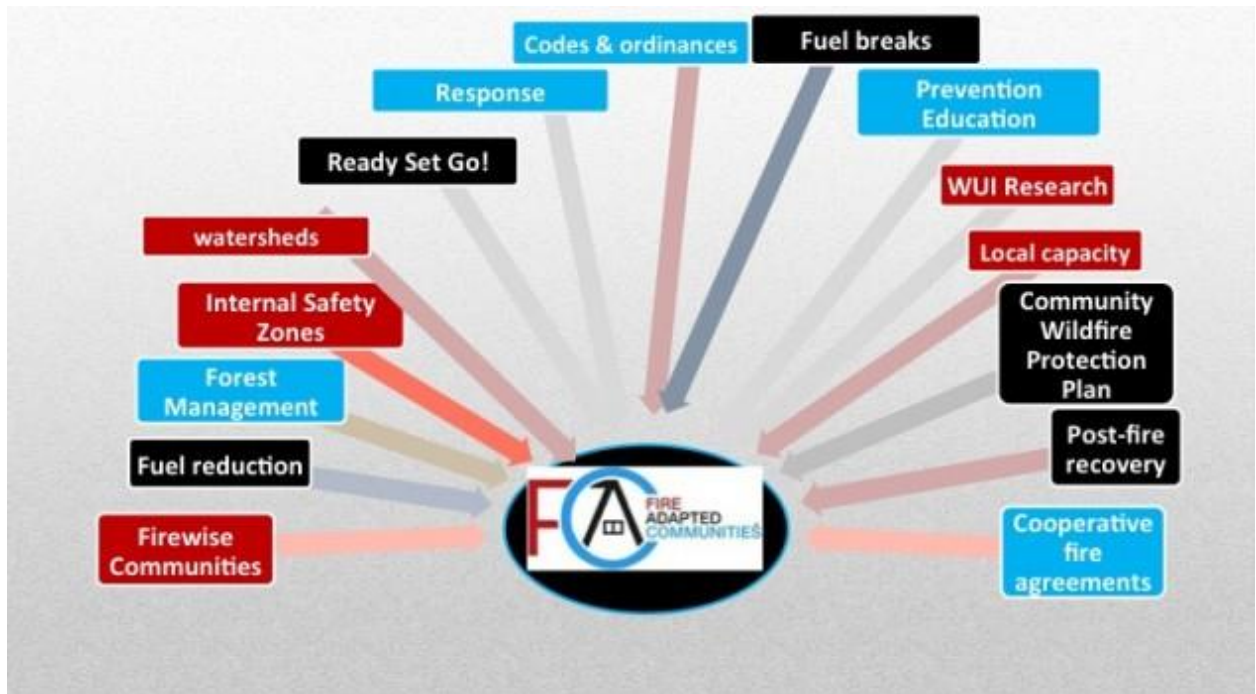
Codes & ordinances

Fuel breaks

Response

Prevention Education

Ready Set Go!

WUI Research

watersheds

Local capacity

Internal Safety Zones

Community Wildfire Protection Plan

Forest Management

Post-fire recovery

Fuel reduction

Firewise Communities

FAC FIRE ADAPTED COMMUNITIES

Cooperative fire agreements